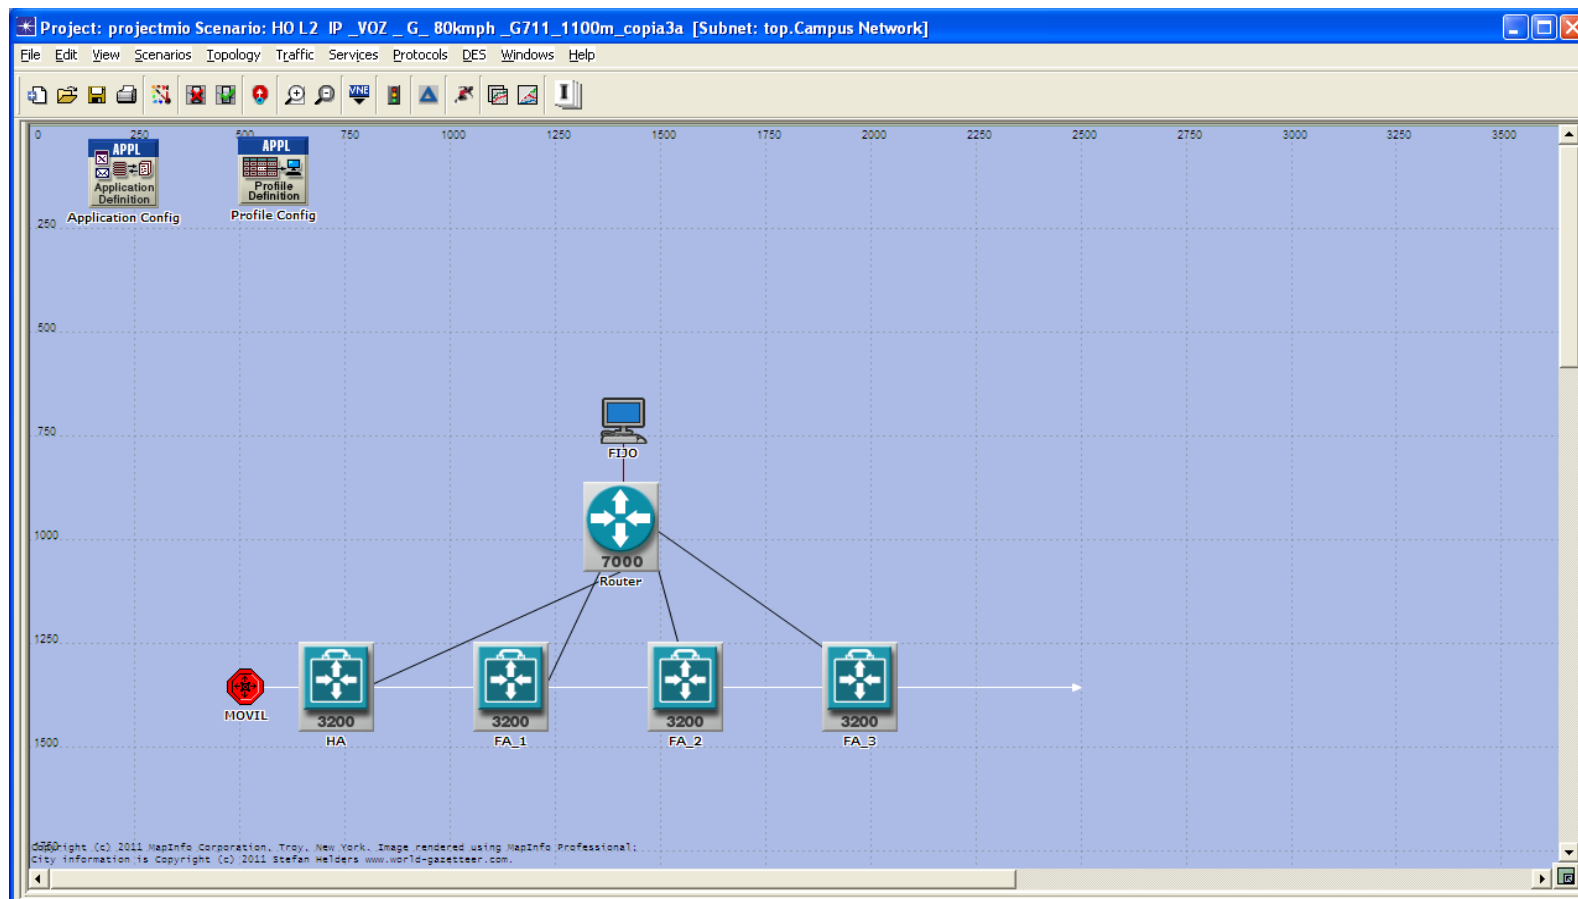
Project: projectmio Scenario: HO L2 IP _VOZ _ G_ 80kmph _G711_1100m_copia3a [Subnet: top.Campus Network]

File Edit View Scenarios Topology Traffic Services Protocols DES Windows Help

0 250 500 750 1000 1250 1500 1750 2000 2250 2500 2750 3000 3250 3500

250
500
750
1000
1250
1500

APPL
Application Definition
Application Config

APPL
Profile Definition
Profile Config

FIJO

7000
Router

MOVIL

3200
HA

3200
FA_1

3200
FA_2

3200
FA_3

Copyright (c) 2011 MapInfo Corporation, Troy, New York. Image rendered using MapInfo Professional;
City information is Copyright (c) 2011 Stefan Helders www.world-gazetteer.com.